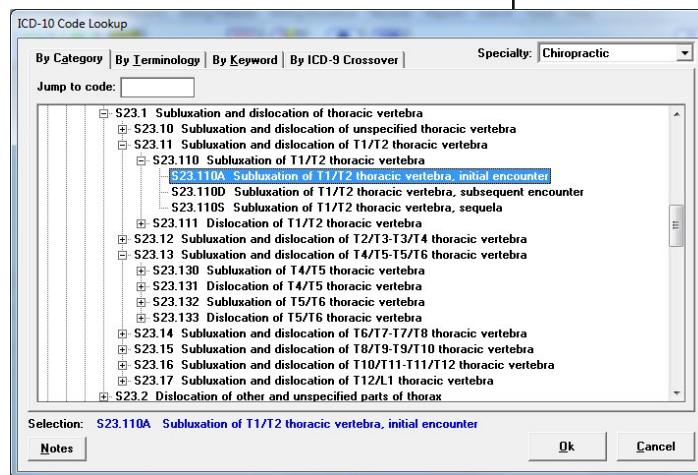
ICD-10 Code Lookup

By Category | By Terminology | By Keyword | By ICD-9 Crossover

Specialty: Chiropractic

Jump to code:

S23.1 Subluxation and dislocation of thoracic vertebra
S23.10 Subluxation and dislocation of unspecified thoracic vertebra
S23.11 Subluxation and dislocation of T1/T2 thoracic vertebra
S23.110 Subluxation of T1/T2 thoracic vertebra
S23.110A Subluxation of T1/T2 thoracic vertebra, initial encounter
S23.110D Subluxation of T1/T2 thoracic vertebra, subsequent encounter
S23.110S Subluxation of T1/T2 thoracic vertebra, sequela
S23.111 Dislocation of T1/T2 thoracic vertebra
S23.12 Subluxation and dislocation of T2/T3-T3/T4 thoracic vertebra
S23.13 Subluxation and dislocation of T4/T5-T5/T6 thoracic vertebra
S23.130 Subluxation of T4/T5 thoracic vertebra
S23.131 Dislocation of T4/T5 thoracic vertebra
S23.132 Subluxation of T5/T6 thoracic vertebra
S23.133 Dislocation of T5/T6 thoracic vertebra
S23.14 Subluxation and dislocation of T6/T7-T7/T8 thoracic vertebra
S23.15 Subluxation and dislocation of T8/T9-T9/T10 thoracic vertebra
S23.16 Subluxation and dislocation of T10/T11-T11/T12 thoracic vertebra
S23.17 Subluxation and dislocation of T12/L1 thoracic vertebra
S23.2 Dislocation of other and unspecified parts of thorax

Selection: S23.110A Subluxation of T1/T2 thoracic vertebra, initial encounter

Notes

Ok

Cancel